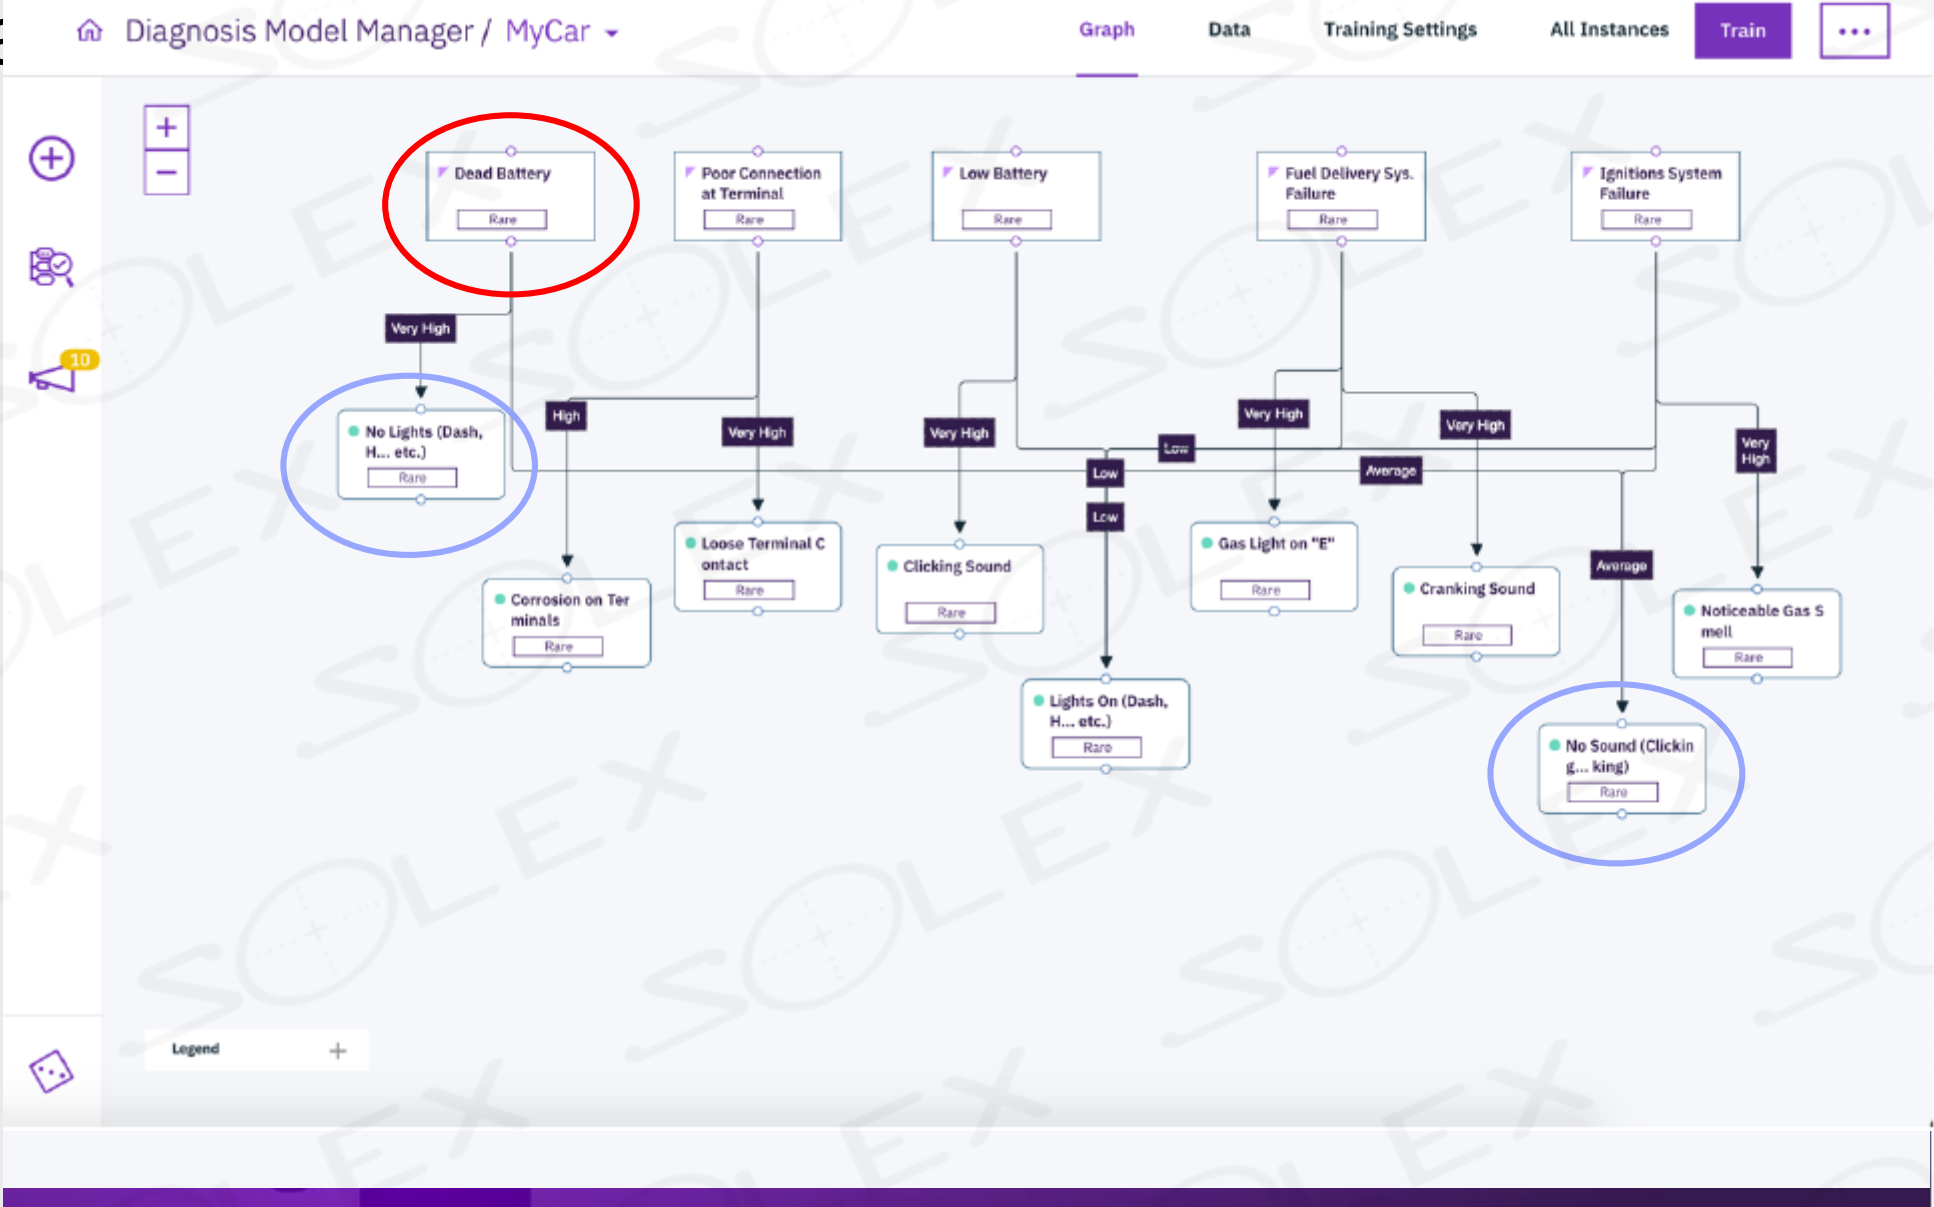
Diagnosis Model Manager / MyCar

Graph Data Training Settings All Instances Train •••

+
−

10

Dead Battery
Rare

Poor Connection at Terminal
Rare

Low Battery
Rare

Fuel Delivery Sys. Failure
Rare

Ignitions System Failure
Rare

Very High

High

Very High

Very High

Low

Very High

Very High

Very High

Low

Average

Low

Average

No Lights (Dash, H... etc.)
Rare

Corrosion on Terminals
Rare

Loose Terminal Contact
Rare

Clicking Sound
Rare

Lights On (Dash, H... etc.)
Rare

Gas Light on "E"
Rare

Cranking Sound
Rare

Noticeable Gas Smell
Rare

No Sound (Clicking... king)
Rare

Legend +